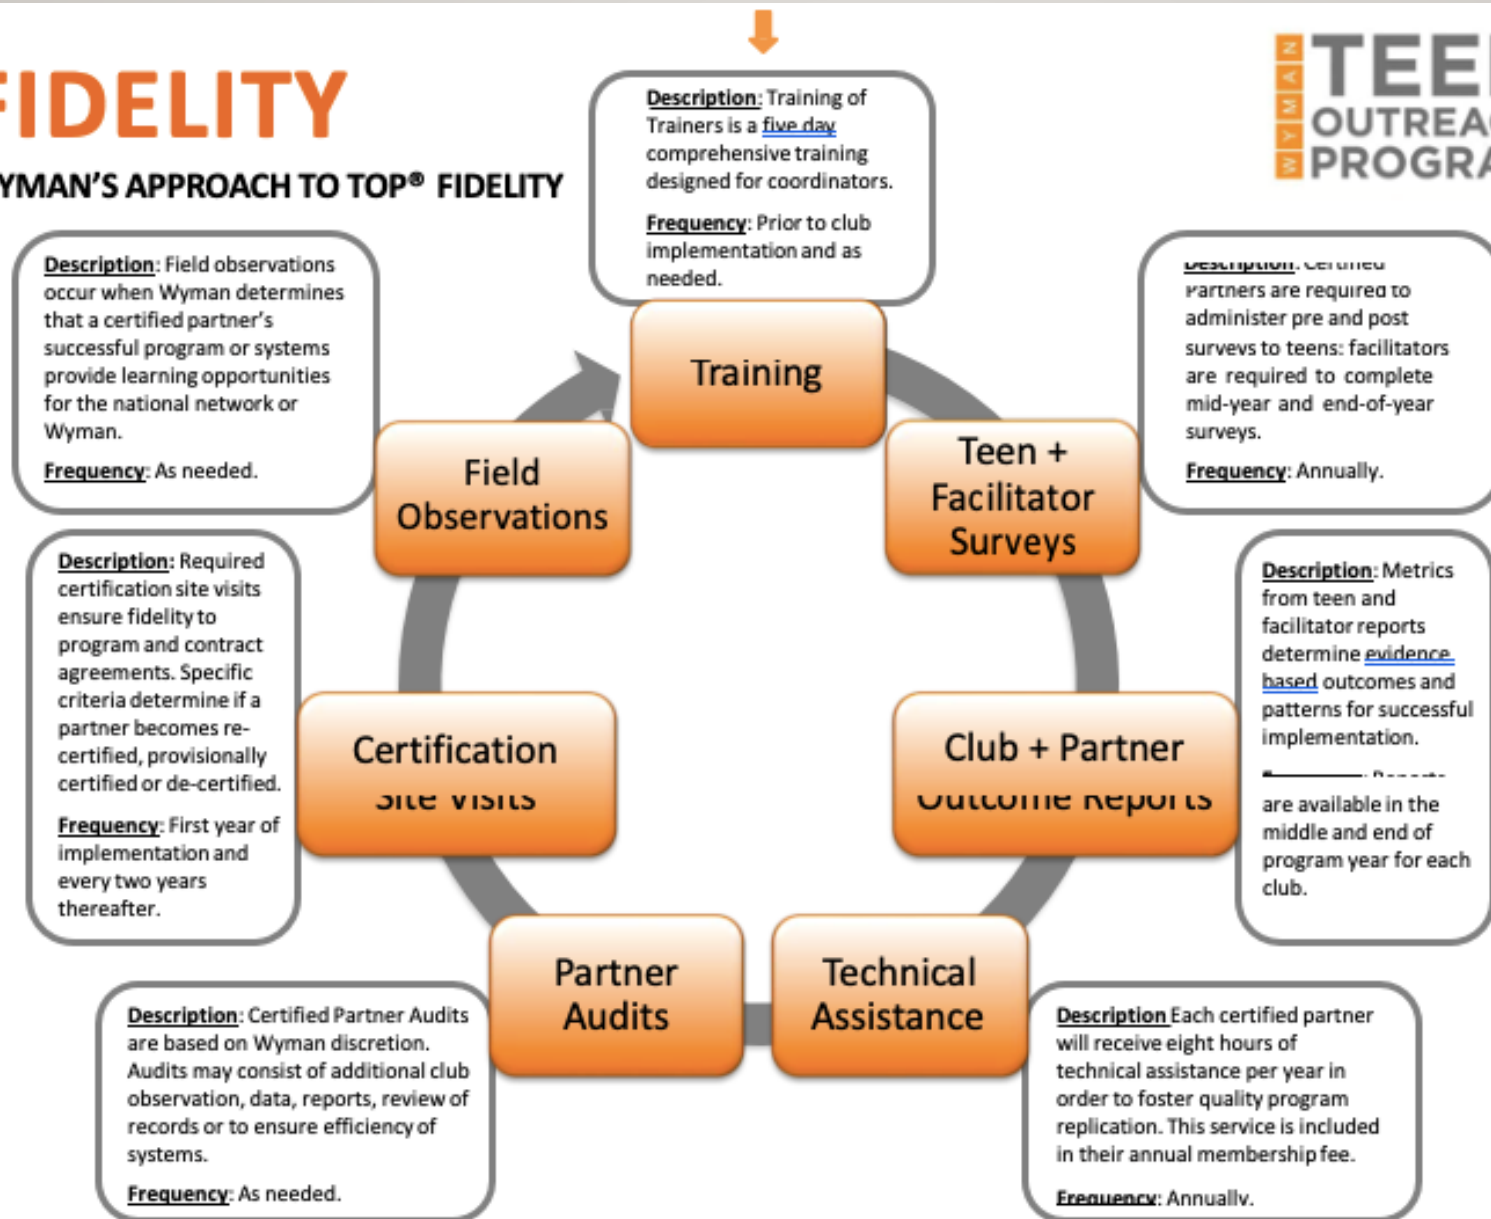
FIDELITY

YMAN'S APPROACH TO TOP® FIDELITY

WYMAN TEE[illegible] OUTREA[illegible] PROGRA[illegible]

Description: Training of Trainers is a five day comprehensive training designed for coordinators.

Frequency: Prior to club implementation and as needed.

Description: Field observations occur when Wyman determines that a certified partner's successful program or systems provide learning opportunities for the national network or Wyman.

Frequency: As needed.

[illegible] Certified Partners are required to administer pre and post surveys to teens; facilitators are required to complete mid-year and end-of-year surveys.

Frequency: Annually.

Training

Field Observations

Teen + Facilitator Surveys

Description: Required certification site visits ensure fidelity to program and contract agreements. Specific criteria determine if a partner becomes re-certified, provisionally certified or de-certified.

Frequency: First year of implementation and every two years thereafter.

Description: Metrics from teen and facilitator reports determine evidence based outcomes and patterns for successful implementation.

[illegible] Reports are available in the middle and end of program year for each club.

Certification Site Visits

Club + Partner Outcome Reports

Partner Audits

Technical Assistance

Description: Certified Partner Audits are based on Wyman discretion. Audits may consist of additional club observation, data, reports, review of records or to ensure efficiency of systems.

Frequency: As needed.

Description Each certified partner will receive eight hours of technical assistance per year in order to foster quality program replication. This service is included in their annual membership fee.

Frequency: Annually.